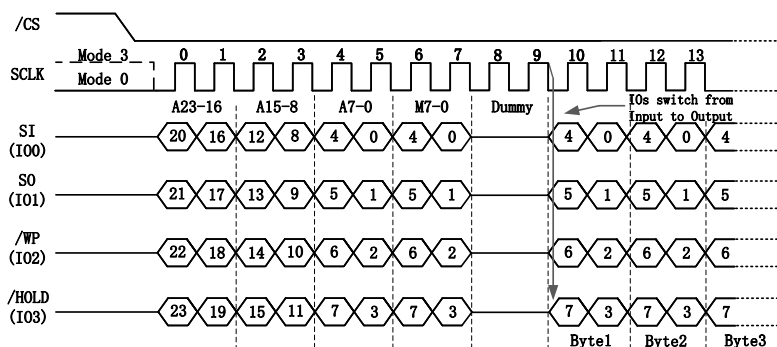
/CS

SCLK

Mode 3

Mode 0

0 1 2 3 4 5 6 7 8 9 10 11 12 13

A23-16 A15-8 A7-0 M7-0 Dummy

IOs switch from Input to Output

SI (IO0) 20 16 12 8 4 0 4 0 4 0 4 0 4

SO (IO1) 21 17 13 9 5 1 5 1 5 1 5 1 5

/WP (IO2) 22 18 14 10 6 2 6 2 6 2 6 2 6

/HOLD (IO3) 23 19 15 11 7 3 7 3 7 3 7 3 7

Byte1 Byte2 Byte3